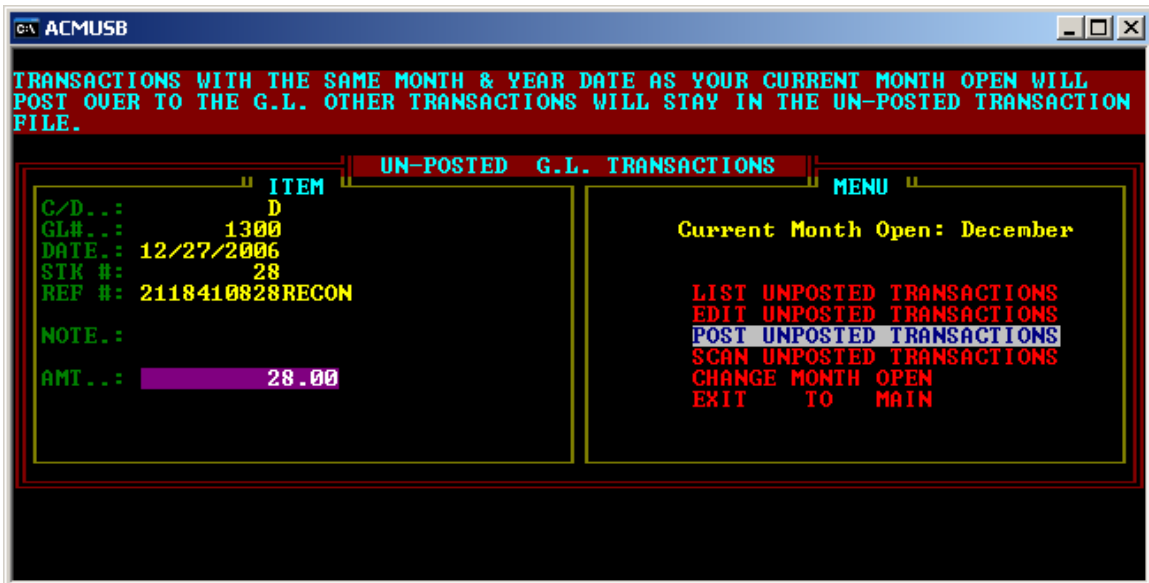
ACMUSB

TRANSACTIONS WITH THE SAME MONTH & YEAR DATE AS YOUR CURRENT MONTH OPEN WILL POST OVER TO THE G.L. OTHER TRANSACTIONS WILL STAY IN THE UN-POSTED TRANSACTION FILE.

UN-POSTED G.L. TRANSACTIONS

ITEM

C/D..: D
GL#..: 1300
DATE.: 12/27/2006
STK #: 28
REF #: 2118410828RECON

NOTE.:

AMT..: 28.00

MENU

Current Month Open: December

LIST UNPOSTED TRANSACTIONS
EDIT UNPOSTED TRANSACTIONS
POST UNPOSTED TRANSACTIONS
SCAN UNPOSTED TRANSACTIONS
CHANGE MONTH OPEN
EXIT TO MAIN